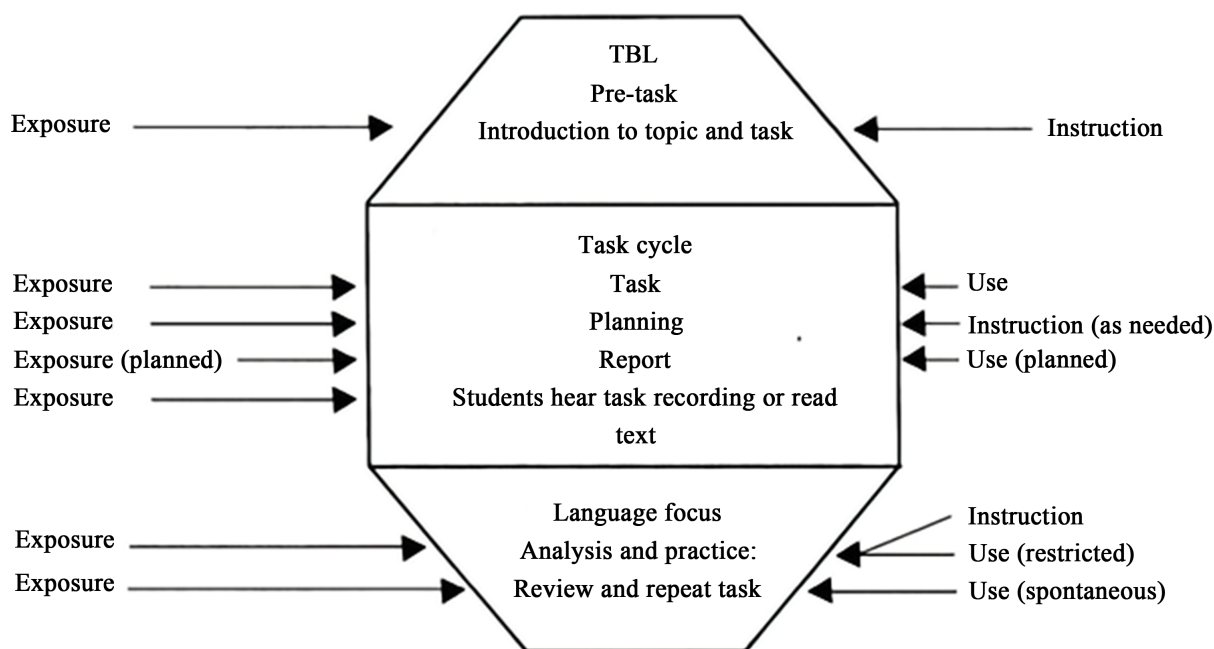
Exposure

TBL
Pre-task
Introduction to topic and task

Instruction

Exposure
Exposure
Exposure (planned)
Exposure

Task cycle
Task
Planning
Report
Students hear task recording or read text

Use
Instruction (as needed)
Use (planned)

Exposure
Exposure

Language focus
Analysis and practice:
Review and repeat task

Instruction
Use (restricted)
Use (spontaneous)